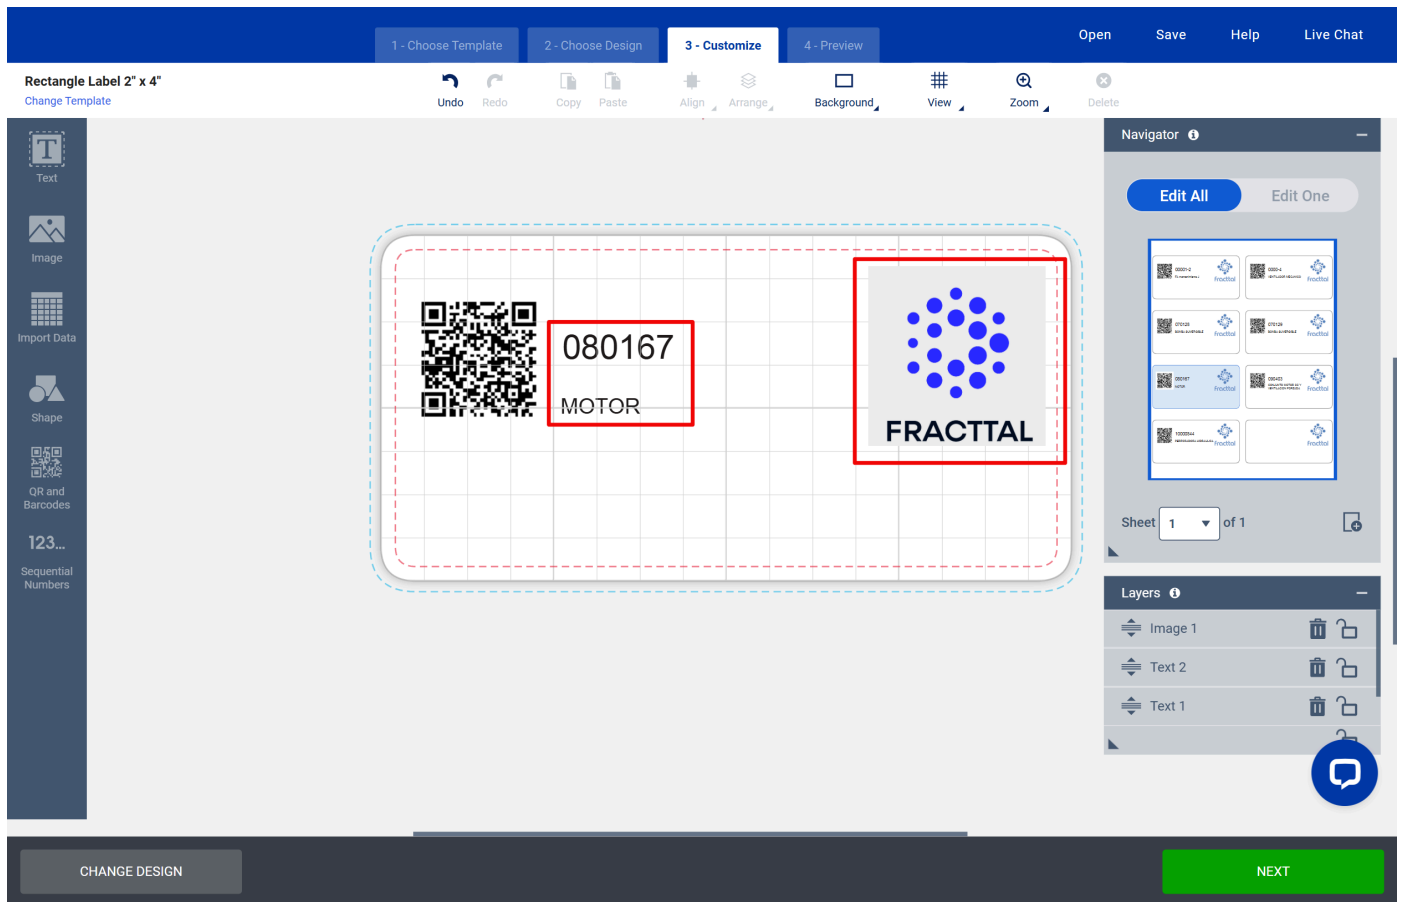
1 - Choose Template
2 - Choose Design
3 - Customize
4 - Preview

Open
Save
Help
Live Chat

Rectangle Label 2" x 4"
Change Template

Undo
Redo
Copy
Paste
Align
Arrange
Background
View
Zoom
Delete

Text
Image
Import Data
Shape
QR and Barcodes
123...
Sequential Numbers

080167
MOTOR

FRACTTAL

Navigator
Edit All
Edit One

Sheet 1 of 1

Layers
Image 1
Text 2
Text 1

CHANGE DESIGN
NEXT